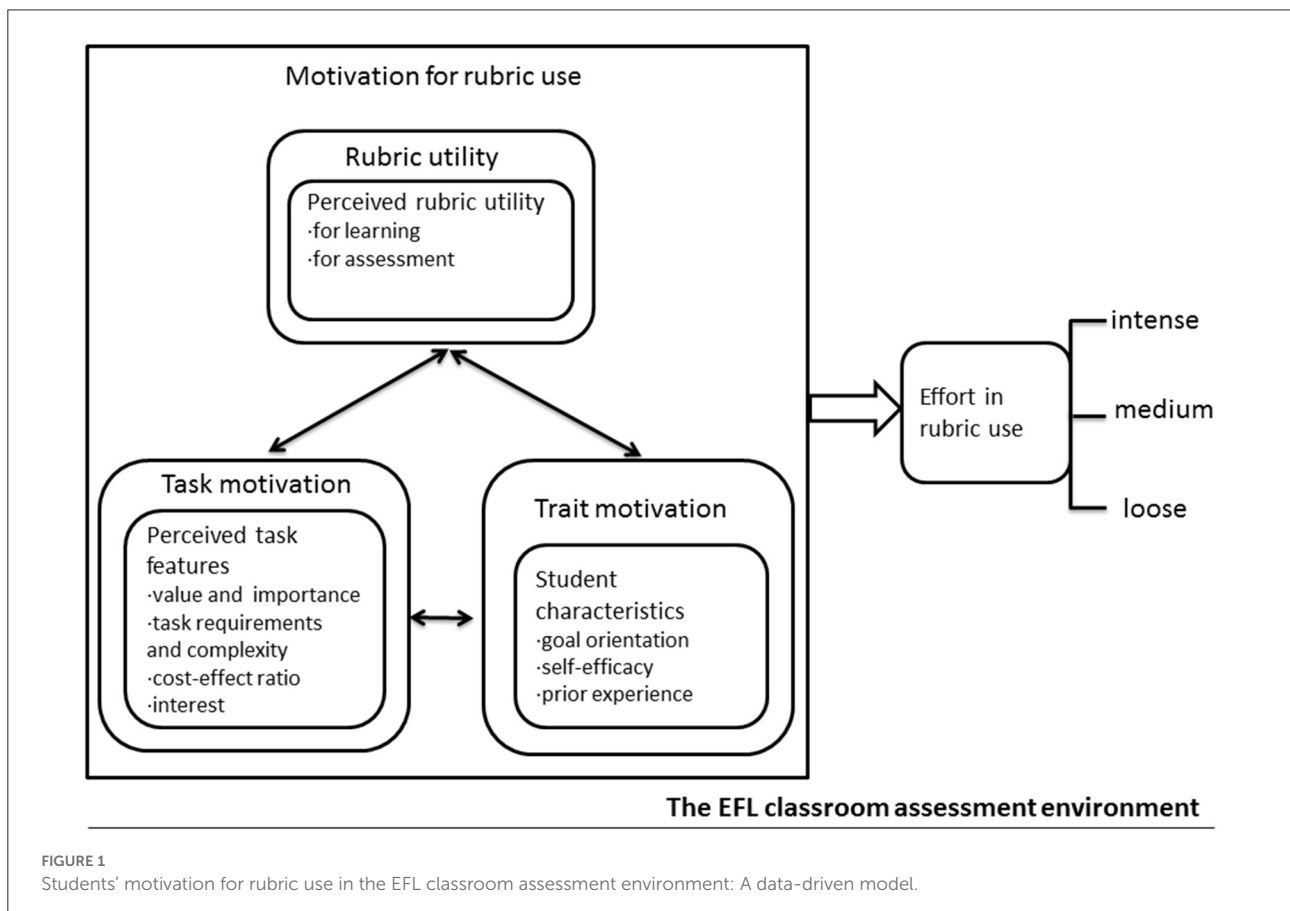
Motivation for rubric use

Rubric utility

Perceived rubric utility
·for learning
·for assessment

Task motivation

Perceived task features
·value and importance
·task requirements and complexity
·cost-effect ratio
·interest

Trait motivation

Student characteristics
·goal orientation
·self-efficacy
·prior experience

Effort in rubric use

intense

medium

loose

The EFL classroom assessment environment

FIGURE 1
Students' motivation for rubric use in the EFL classroom assessment environment: A data-driven model.